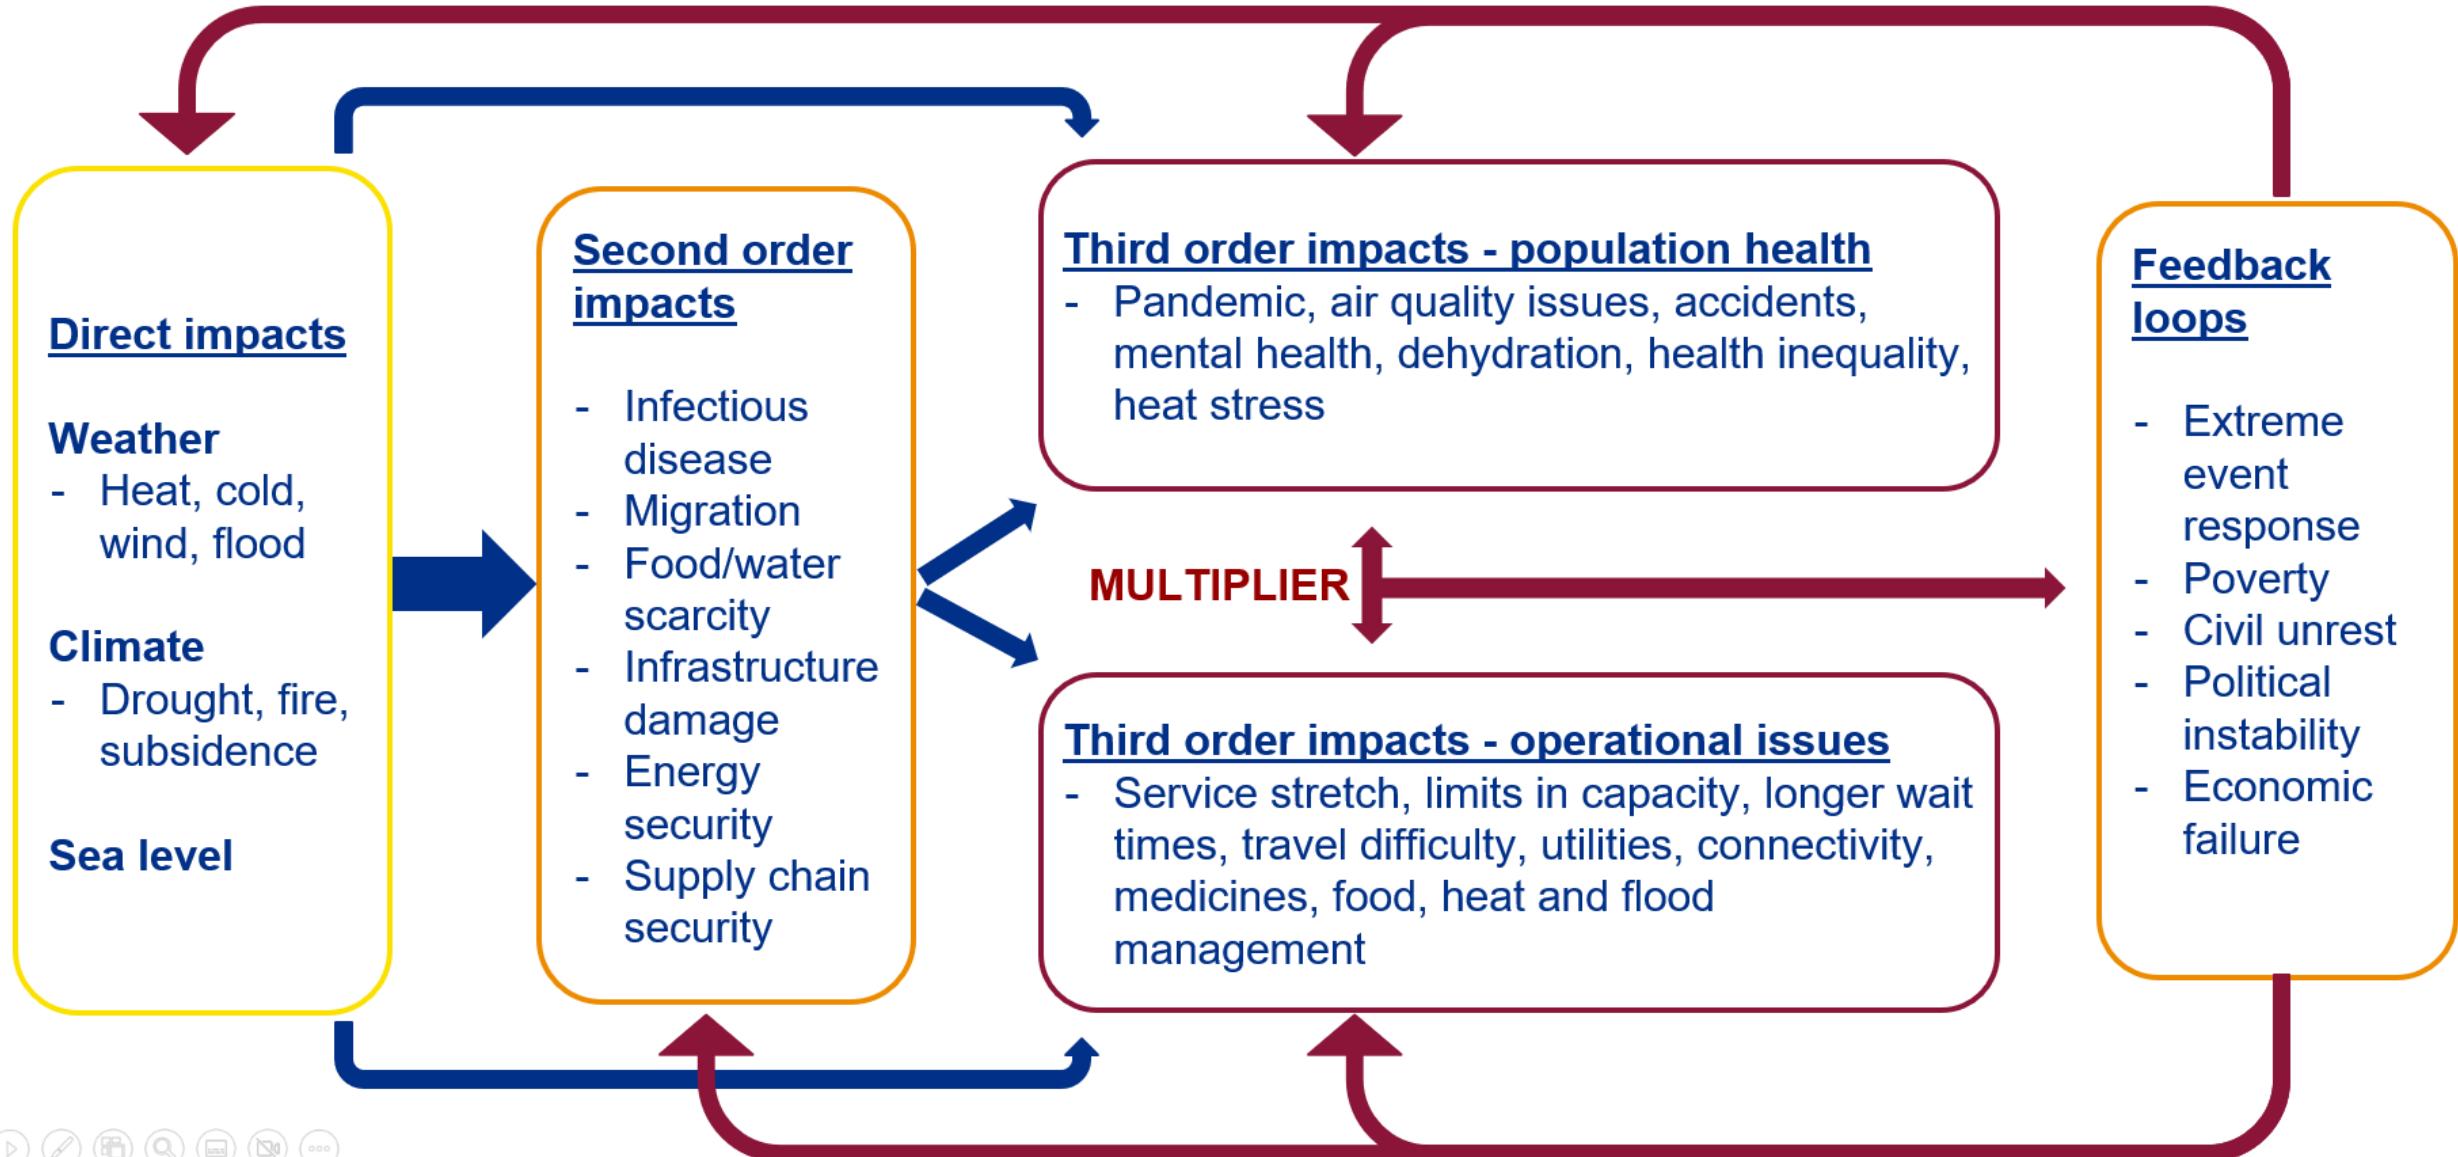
Direct impacts

Weather
- Heat, cold, wind, flood

Climate
- Drought, fire, subsidence

Sea level

Second order impacts

- Infectious disease
- Migration
- Food/water scarcity
- Infrastructure damage
- Energy security
- Supply chain security

Third order impacts - population health
- Pandemic, air quality issues, accidents, mental health, dehydration, health inequality, heat stress

MULTIPLIER

Third order impacts - operational issues
- Service stretch, limits in capacity, longer wait times, travel difficulty, utilities, connectivity, medicines, food, heat and flood management

Feedback loops

- Extreme event response
- Poverty
- Civil unrest
- Political instability
- Economic failure